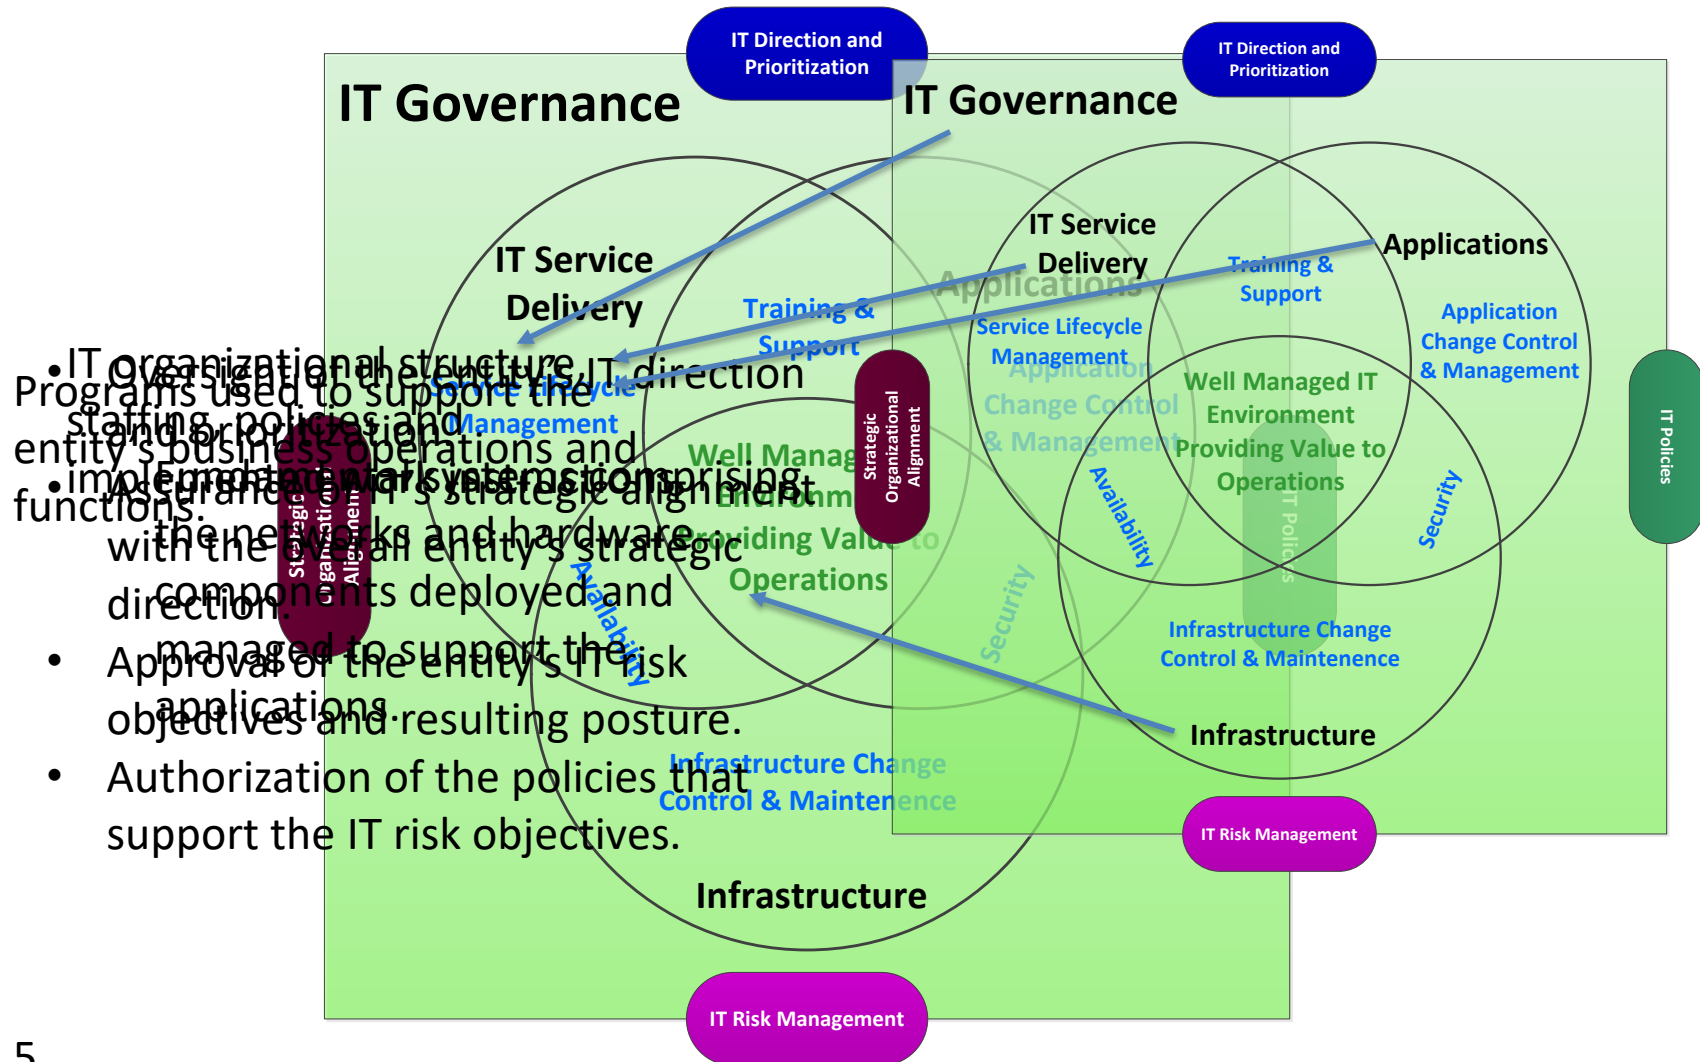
IT Direction and Prioritization

IT Governance

IT Direction and Prioritization

IT Governance

IT Service Delivery

Applications

Training & Support

Application Change Control & Management

Service Lifecycle Management

Well Managed IT Environment Providing Value to Operations

Availability

Security

IT Policies

Infrastructure Change Control & Maintenence

Infrastructure

IT Risk Management

IT Policies

Strategic Organizational Alignment

IT Service Delivery

Training & Support

Service Lifecycle Management

Well Managed IT Environment Providing Value to Operations

Availability

Security

Strategic Organizational Alignment

Infrastructure Change Control & Maintenence

Infrastructure

IT Risk Management

Programs used to support the entity's business operations and functions.

• IT organizational structure, IT direction staffing, policies and prioritization.
• Oversight of the entity's IT implementation of systems comprising the networks and hardware components deployed and managed to support the applications
• Assurance of IT's strategic alignment with the overall entity's strategic direction.
• Approval of the entity's IT risk objectives and resulting posture.
• Authorization of the policies that support the IT risk objectives.

5